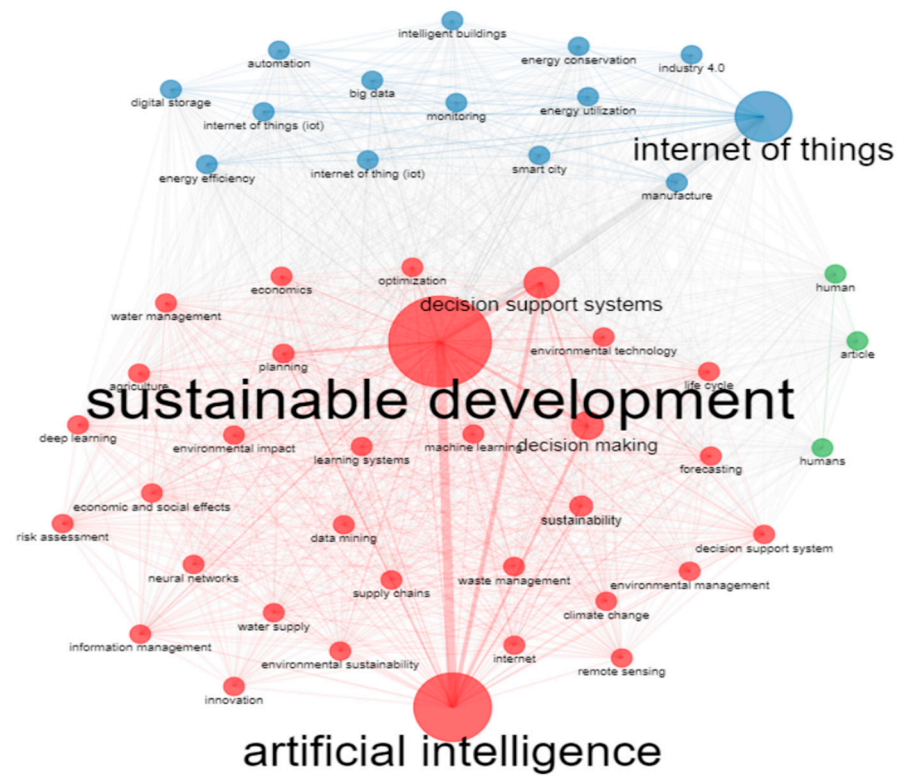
intelligent buildings
automation
energy conservation
industry 4.0
digital storage
big data
internet of things (iot)
monitoring
energy utilization
internet of things
energy efficiency
internet of thing (iot)
smart city
manufacture
optimization
economics
decision support systems
human
water management
environmental technology
article
planning
agriculture
life cycle
sustainable development
deep learning
environmental impact
learning systems
machine learning
decision making
forecasting
humans
economic and social effects
sustainability
risk assessment
data mining
decision support system
neural networks
supply chains
waste management
environmental management
climate change
water supply
information management
environmental sustainability
internet
remote sensing
innovation
artificial intelligence